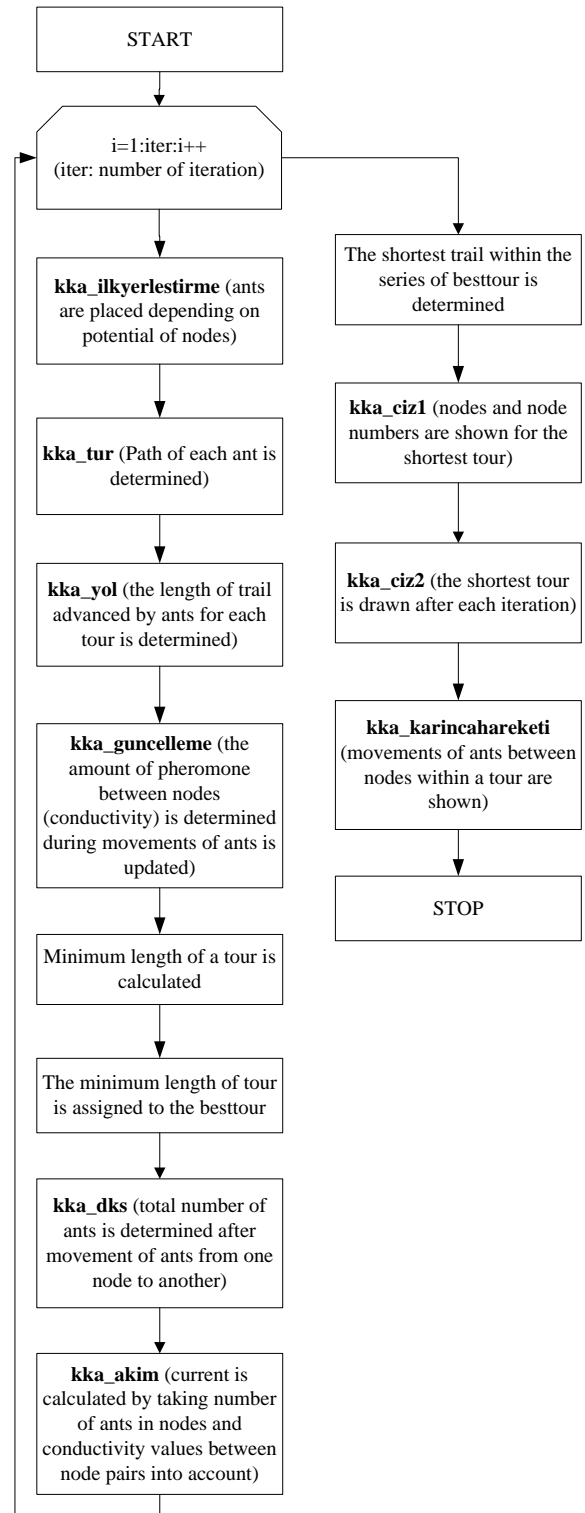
START

i=1:iter:i++
(iter: number of iteration)

kka_ilkyerlestirme (ants are placed depending on potential of nodes)

kka_tur (Path of each ant is determined)

kka_yol (the length of trail advanced by ants for each tour is determined)

kka_guncelleme (the amount of pheromone between nodes (conductivity) is determined during movements of ants is updated)

Minimum length of a tour is calculated

The minimum length of tour is assigned to the besttour

kka_dks (total number of ants is determined after movement of ants from one node to another)

kka_akim (current is calculated by taking number of ants in nodes and conductivity values between node pairs into account)

The shortest trail within the series of besttour is determined

kka_ciz1 (nodes and node numbers are shown for the shortest tour)

kka_ciz2 (the shortest tour is drawn after each iteration)

kka_karincahareketi (movements of ants between nodes within a tour are shown)

STOP